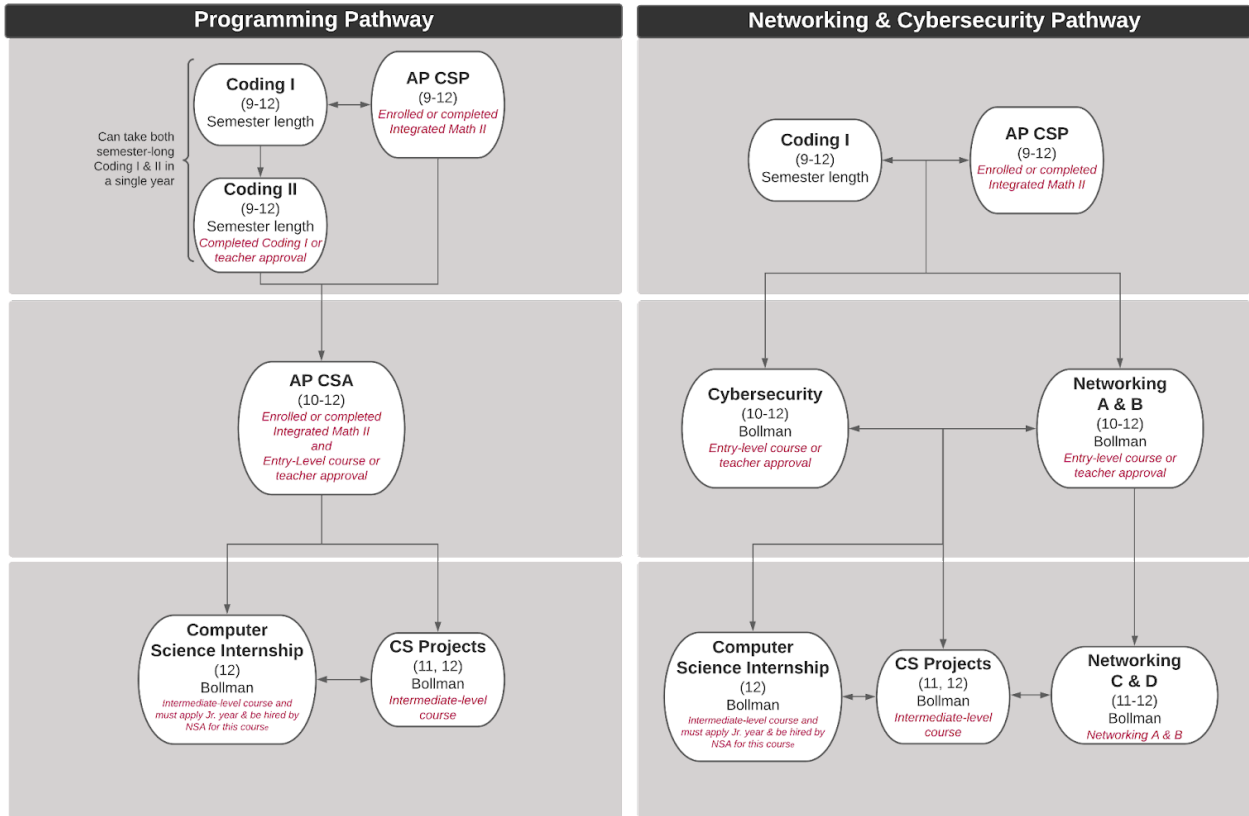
Programming Pathway

Can take both semester-long Coding I & II in a single year

Coding I
(9-12)
Semester length

AP CSP
(9-12)
Enrolled or completed Integrated Math II

Coding II
(9-12)
Semester length
Completed Coding I or teacher approval

AP CSA
(10-12)
Enrolled or completed Integrated Math II
and
Entry-Level course or teacher approval

Computer Science Internship
(12)
Bollman
Intermediate-level course and must apply Jr. year & be hired by NSA for this course

CS Projects
(11, 12)
Bollman
Intermediate-level course

Networking & Cybersecurity Pathway

Coding I
(9-12)
Semester length

AP CSP
(9-12)
Enrolled or completed Integrated Math II

Cybersecurity
(10-12)
Bollman
Entry-level course or teacher approval

Networking A & B
(10-12)
Bollman
Entry-level course or teacher approval

Computer Science Internship
(12)
Bollman
Intermediate-level course and must apply Jr. year & be hired by NSA for this course

CS Projects
(11, 12)
Bollman
Intermediate-level course

Networking C & D
(11-12)
Bollman
Networking A & B